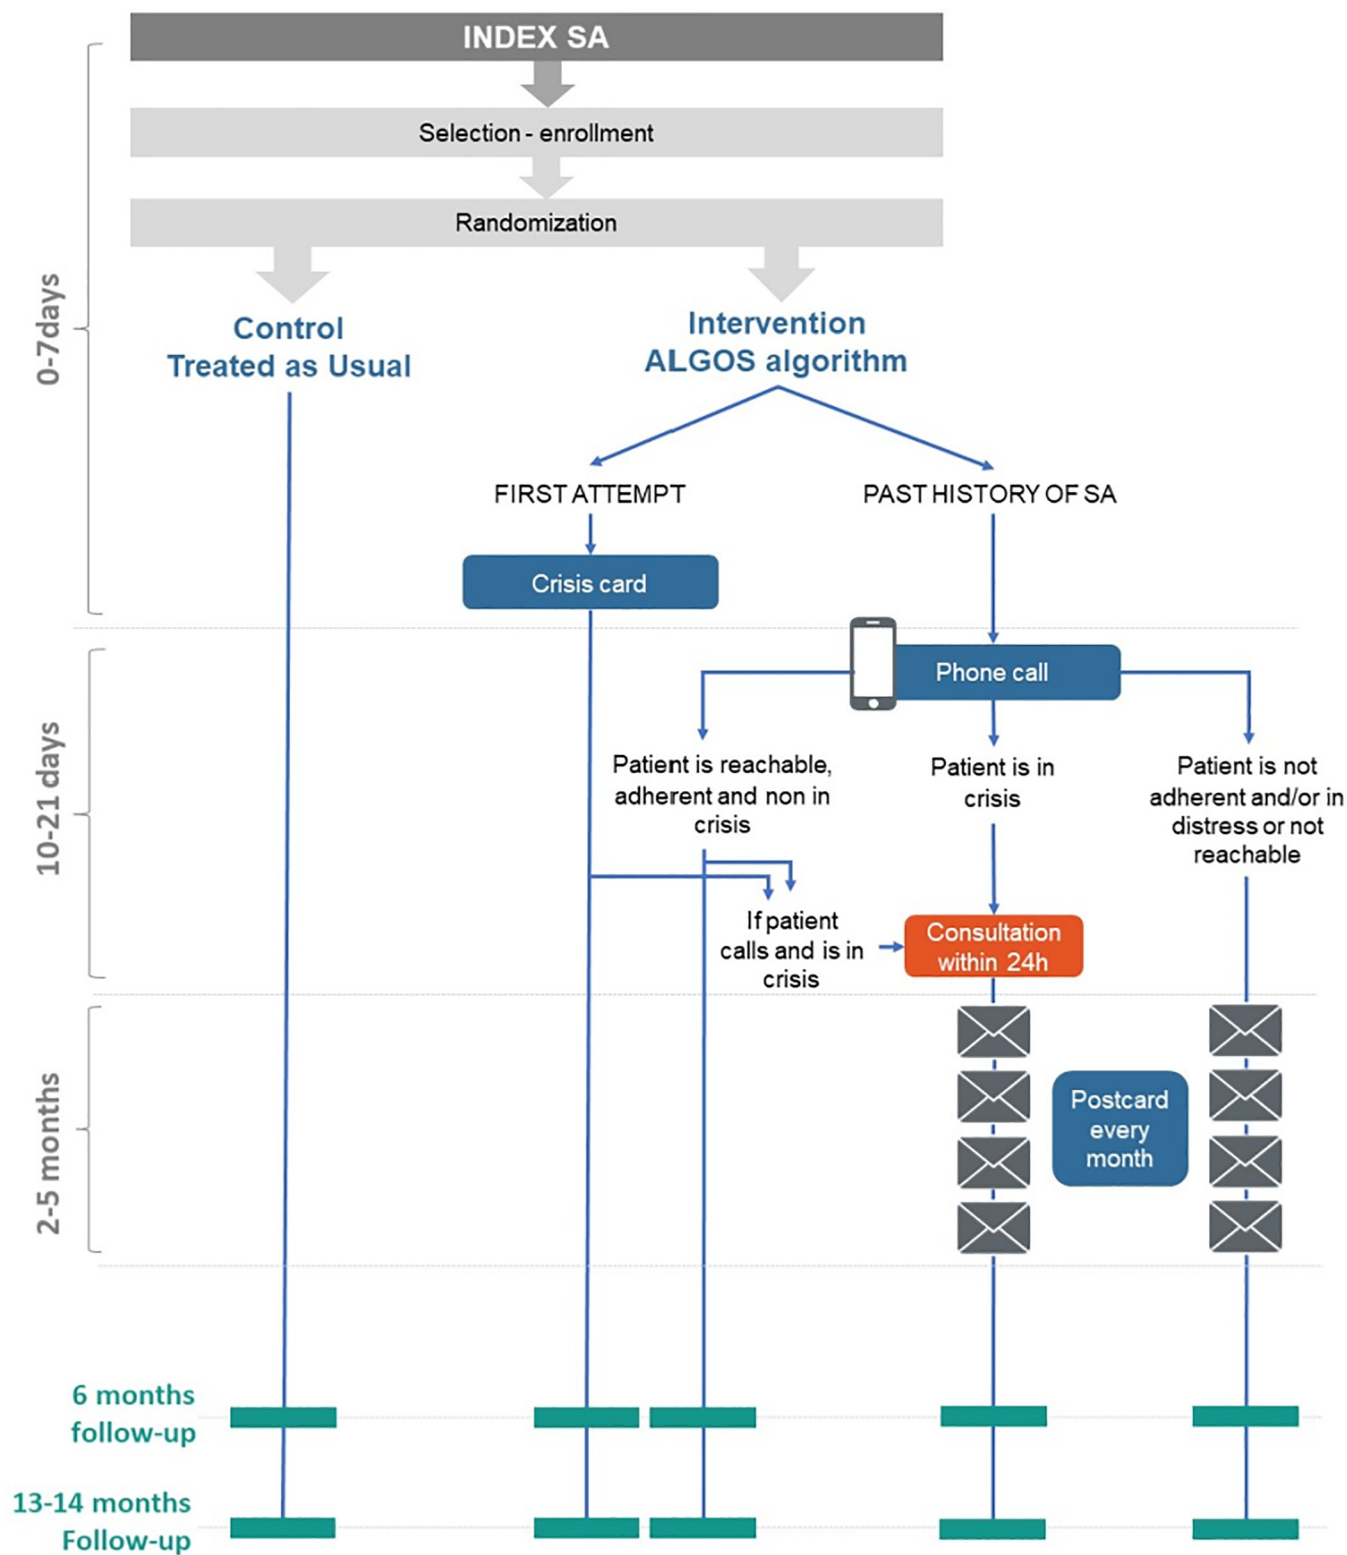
INDEX SA

Selection - enrollment

Randomization

0-7days

Control
Treated as Usual

Intervention
ALGOS algorithm

FIRST ATTEMPT

PAST HISTORY OF SA

Crisis card

10-21 days

Phone call

Patient is reachable, adherent and non in crisis

Patient is in crisis

Patient is not adherent and/or in distress or not reachable

If patient calls and is in crisis

Consultation within 24h

2-5 months

Postcard every month

6 months follow-up

13-14 months Follow-up